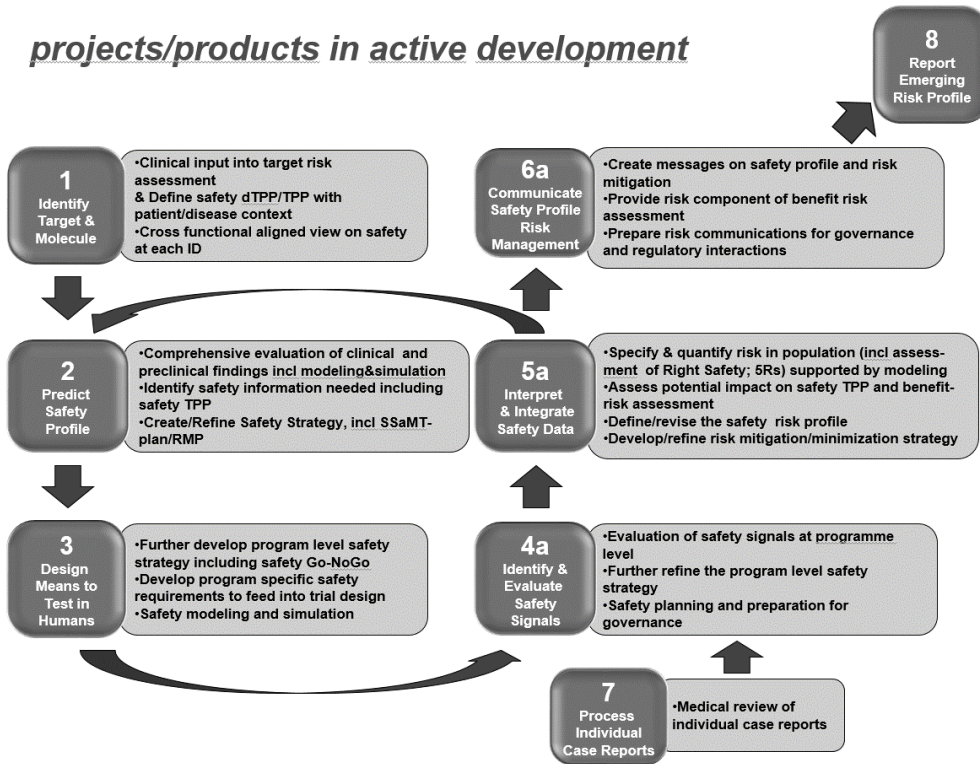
projects/products in active development

8
Report Emerging Risk Profile

1
Identify Target & Molecule

•Clinical input into target risk assessment
& Define safety dTPP/TPP with patient/disease context
•Cross functional aligned view on safety at each ID

6a
Communicate Safety Profile Risk Management

•Create messages on safety profile and risk mitigation
•Provide risk component of benefit risk assessment
•Prepare risk communications for governance and regulatory interactions

2
Predict Safety Profile

•Comprehensive evaluation of clinical and preclinical findings incl modeling&simulation
•Identify safety information needed including safety TPP
•Create/Refine Safety Strategy, incl SSaMT-plan/RMP

5a
Interpret & Integrate Safety Data

•Specify & quantify risk in population (incl assessment of Right Safety; 5Rs) supported by modeling
•Assess potential impact on safety TPP and benefit-risk assessment
•Define/revise the safety risk profile
•Develop/refine risk mitigation/minimization strategy

3
Design Means to Test in Humans

•Further develop program level safety strategy including safety Go-NoGo
•Develop program specific safety requirements to feed into trial design
•Safety modeling and simulation

4a
Identify & Evaluate Safety Signals

•Evaluation of safety signals at programme level
•Further refine the program level safety strategy
•Safety planning and preparation for governance

7
Process Individual Case Reports

•Medical review of individual case reports